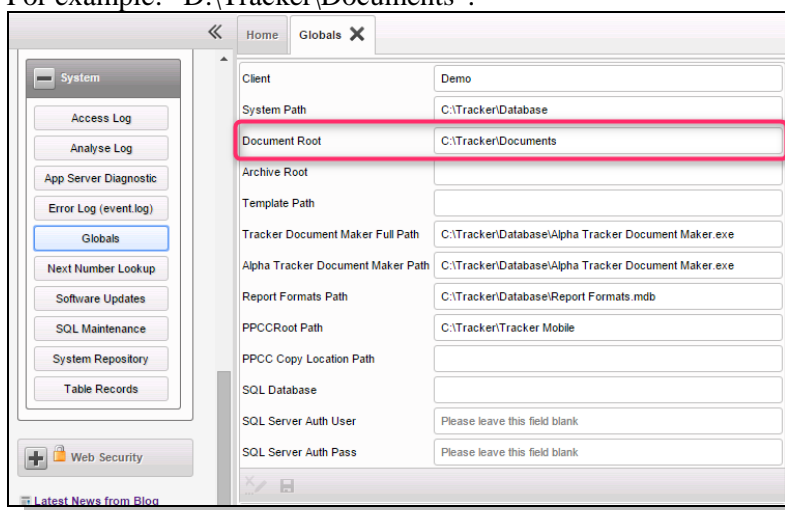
For example: "D:\Tracker\Documents".

«

Home | Globals ✕

System

Access Log
Analyse Log
App Server Diagnostic
Error Log (event.log)
Globals
Next Number Lookup
Software Updates
SQL Maintenance
System Repository
Table Records

Web Security

Latest News from Blog

| | |
|---|---|
| Client | Demo |
| System Path | C:\Tracker\Database |
| Document Root | C:\Tracker\Documents |
| Archive Root | |
| Template Path | |
| Tracker Document Maker Full Path | C:\Tracker\Database\Alpha Tracker Document Maker.exe |
| Alpha Tracker Document Maker Path | C:\Tracker\Database\Alpha Tracker Document Maker.exe |
| Report Formats Path | C:\Tracker\Database\Report Formats.mdb |
| PPCCRoot Path | C:\Tracker\Tracker Mobile |
| PPCC Copy Location Path | |
| SQL Database | |
| SQL Server Auth User | Please leave this field blank |
| SQL Server Auth Pass | Please leave this field blank |